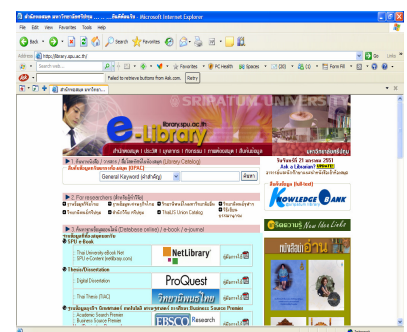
สำนักหอสมุด มหาวิทยาลัยศรีปทุม ... - Microsoft Internet Explorer

File Edit View Favorites Tools Help

Back Search Favorites

Address http://library.spu.ac.th/

Links

Search web...

Favorites PC Health Spaces (30) Form Fill

Failed to retrieve buttons from Ask.com. Retry

library.spu.ac.th

SRIPATUM UNIVERSITY

e-Library

1. Library Catalog

General Keyword

2. For researchers

ThaiLIS Union Catalog

3. (Database online) / e-book / e-journal

SPU e-Book

Thai University eBook Net SPU e-Content (nmbooo.com)

NetLibrary

Thesis/Dissertation

Digital Dissertation

ProQuest

Thai Thesis (TAC)

วิทยานิพนธ์ไทย

Academic Search Premier Business Source Premier

EBSCO Research

21 2551

Ask a Librarian! UPDATE!

KNOWLEDGE BANK

New Links

อ่าน

Internet